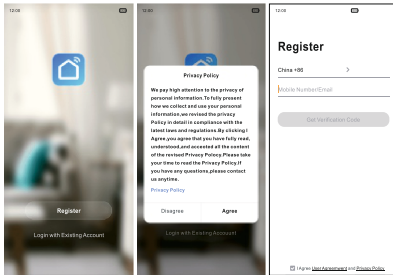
12:00

Register

Login with Existing Account

12:00

Privacy Policy

We pay high attention to the privacy of personal information.To fully present how we collect and use your personal information,we revised the privacy Policy in detail in compliance with the latest laws and regulations.By clicking I Agree,you agree that you have fully read, understood,and accepted all the content of the revised Privacy Policy.Please take your time to read the Privacy Policy.If you have any questions,please contact us anytime.

Privacy Policy

Disagree

Agree

Login with Existing Account

12:00

Register

China +86

Mobile Number/Email

Get Verification Code

I Agree User Agreement and Privacy Policy